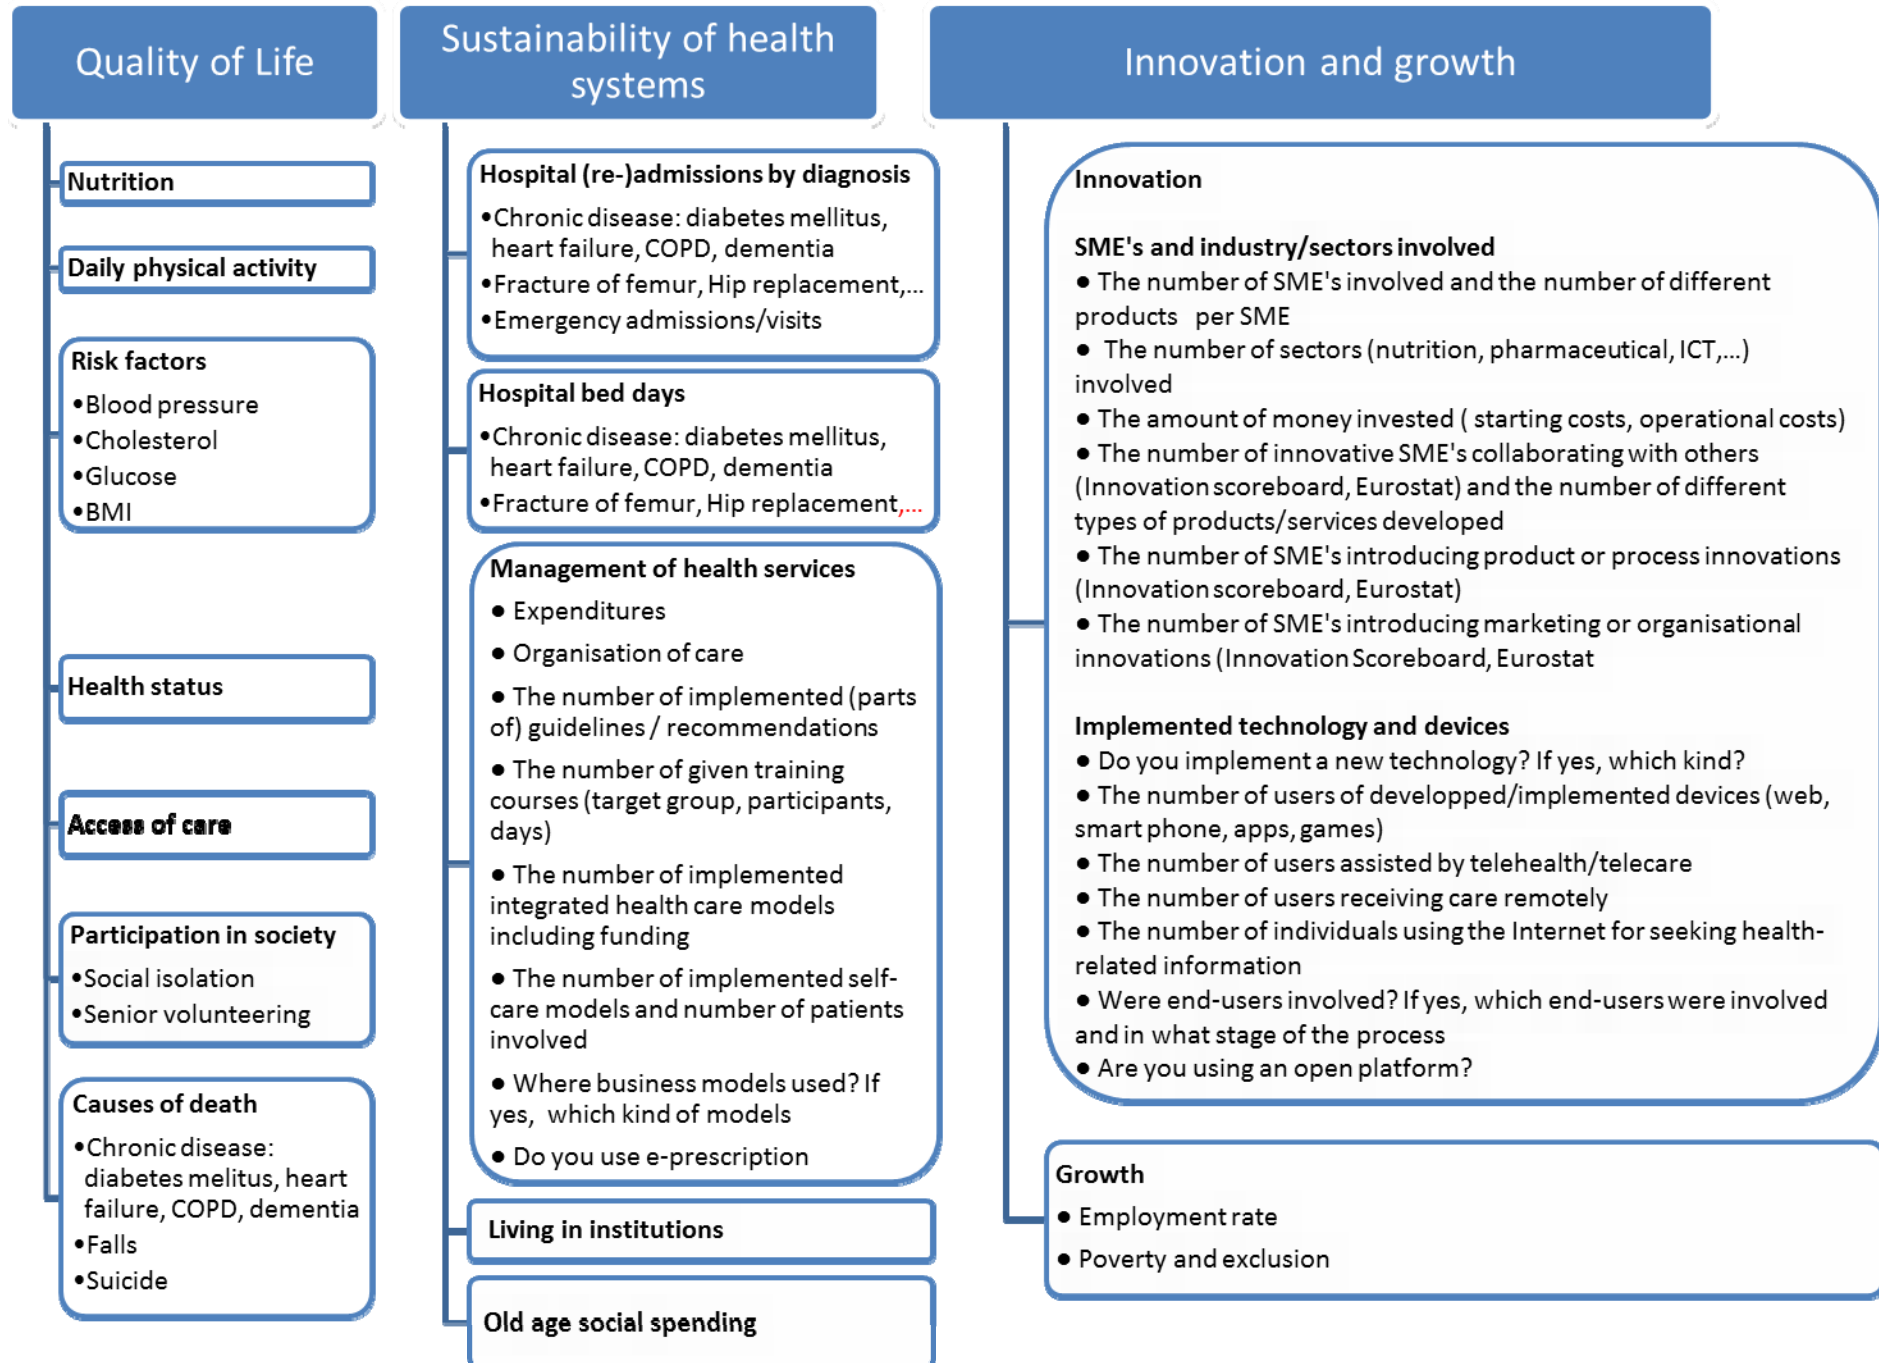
Quality of Life

Nutrition

Daily physical activity

Risk factors
•Blood pressure
•Cholesterol
•Glucose
•BMI

Health status

Access of care

Participation in society
•Social isolation
•Senior volunteering

Causes of death
•Chronic disease: diabetes melitus, heart failure, COPD, dementia
•Falls
•Suicide

Sustainability of health systems

Hospital (re-)admissions by diagnosis
•Chronic disease: diabetes mellitus, heart failure, COPD, dementia
•Fracture of femur, Hip replacement,...
•Emergency admissions/visits

Hospital bed days
•Chronic disease: diabetes mellitus, heart failure, COPD, dementia
•Fracture of femur, Hip replacement,...

Management of health services
● Expenditures
● Organisation of care
● The number of implemented (parts of) guidelines / recommendations
● The number of given training courses (target group, participants, days)
● The number of implemented integrated health care models including funding
● The number of implemented self-care models and number of patients involved
● Where business models used? If yes, which kind of models
● Do you use e-prescription

Living in institutions

Old age social spending

Innovation and growth

Innovation

SME's and industry/sectors involved
● The number of SME's involved and the number of different products per SME
● The number of sectors (nutrition, pharmaceutical, ICT,...) involved
● The amount of money invested ( starting costs, operational costs)
● The number of innovative SME's collaborating with others (Innovation scoreboard, Eurostat) and the number of different types of products/services developed
● The number of SME's introducing product or process innovations (Innovation scoreboard, Eurostat)
● The number of SME's introducing marketing or organisational innovations (Innovation Scoreboard, Eurostat

Implemented technology and devices
● Do you implement a new technology? If yes, which kind?
● The number of users of developped/implemented devices (web, smart phone, apps, games)
● The number of users assisted by telehealth/telecare
● The number of users receiving care remotely
● The number of individuals using the Internet for seeking health-related information
● Were end-users involved? If yes, which end-users were involved and in what stage of the process
● Are you using an open platform?

Growth
● Employment rate
● Poverty and exclusion